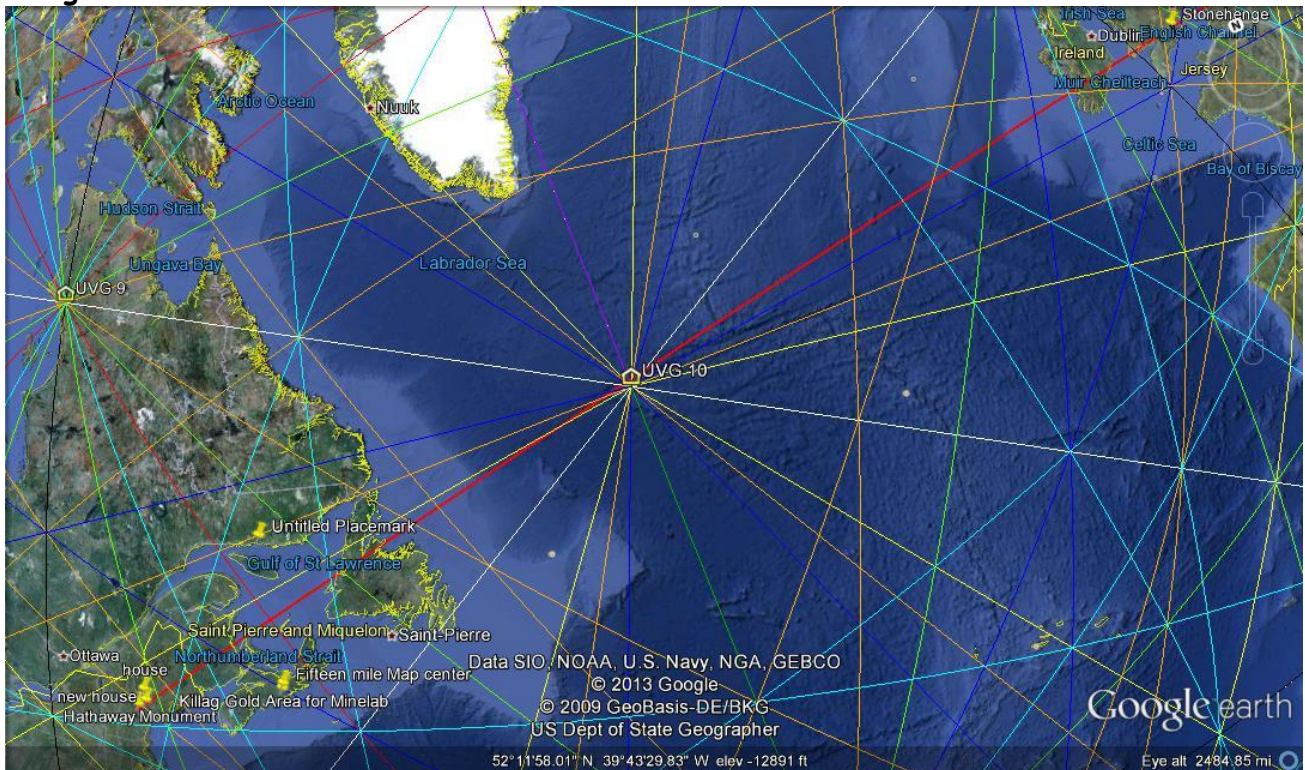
Irish Sea
Stonehenge
Dublin
English Channel
Ireland
Jersey
Muir Cheilteach
Celtic Sea
Bay of Biscay
Arctic Ocean
Nuuk
Hudson Strait
Ungava Bay
UVG 9
Labrador Sea
UVG-10
Untitled Placemark
Gulf of St Lawrence
Saint Pierre and Miquelon
Saint-Pierre
Ottawa
house
Northumberland Strait
new house
Fifteen mile Map center
Killag Gold Area for Minelab
Hathaway Monument
Data SIO, NOAA, U.S. Navy, NGA, GEBCO
© 2013 Google
© 2009 GeoBasis-DE/BKG
US Dept of State Geographer
Google earth
52°11'58.01" N 39°43'29.83" W elev -12891 ft
Eye alt 2484.85 mi